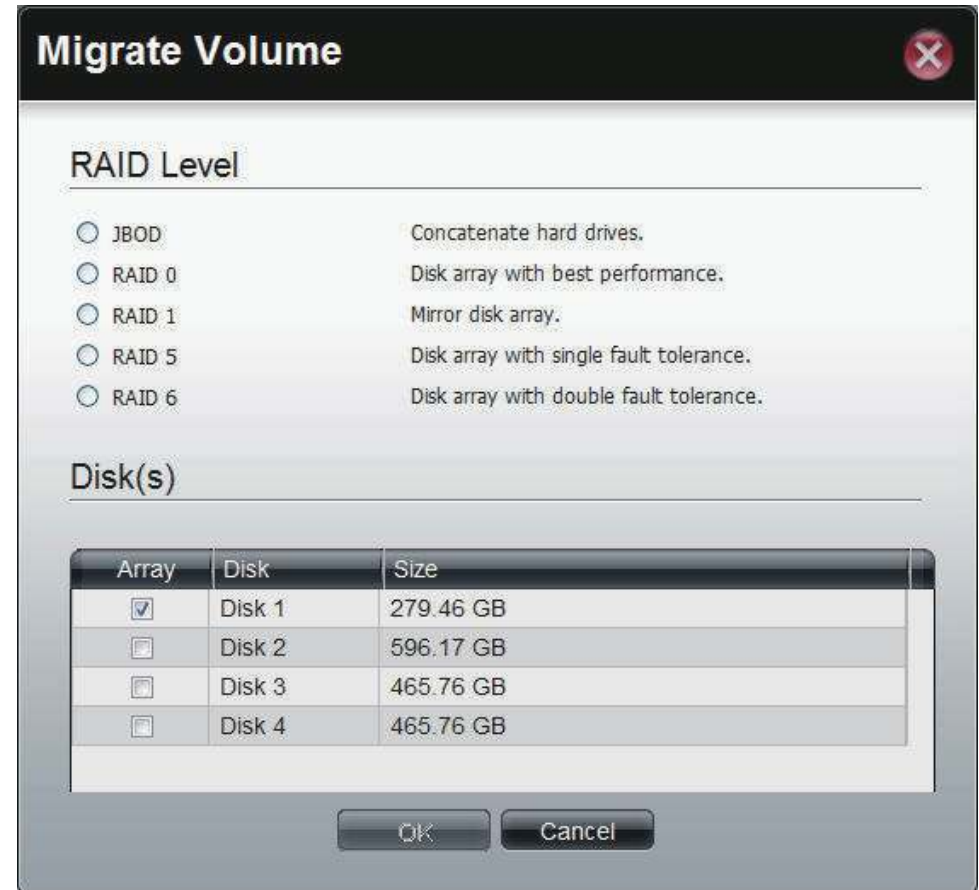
Migrate Volume

RAID Level

JBOD Concatenate hard drives.
RAID 0 Disk array with best performance.
RAID 1 Mirror disk array.
RAID 5 Disk array with single fault tolerance.
RAID 6 Disk array with double fault tolerance.

Disk(s)

| Array | Disk | Size |
|---|---|---|
| ☑ | Disk 1 | 279.46 GB |
| ☐ | Disk 2 | 596.17 GB |
| ☐ | Disk 3 | 465.76 GB |
| ☐ | Disk 4 | 465.76 GB |

OK Cancel